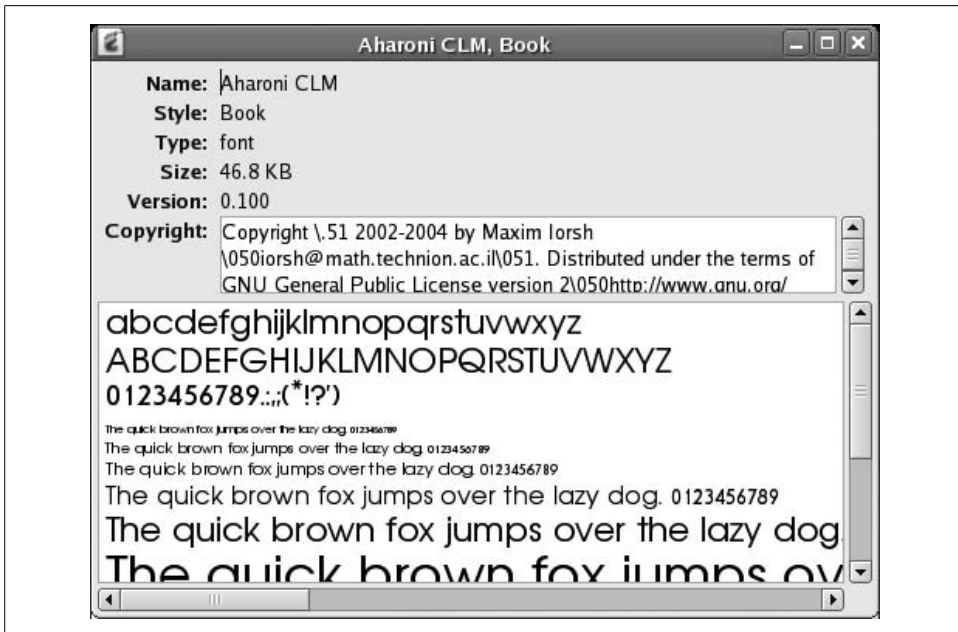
Aharoni CLM, Book

Name: Aharoni CLM
Style: Book
Type: font
Size: 46.8 KB
Version: 0.100
Copyright: Copyright \.51 2002-2004 by Maxim Iorsh \050iorsh@math.technion.ac.il\051. Distributed under the terms of GNU General Public License version 2\050http://www.gnu.org/

abcdefghijklmnopqrstuvwxyz
ABCDEFGHIJKLMNOPQRSTUVWXYZ
0123456789.:,;(*!?')
The quick brown fox jumps over the lazy dog. 0123456789
The quick brown fox jumps over the lazy dog. 0123456789
The quick brown fox jumps over the lazy dog. 0123456789
The quick brown fox jumps over the lazy dog. 0123456789
The quick brown fox jumps over the lazy dog.
The quick brown fox jumps ov